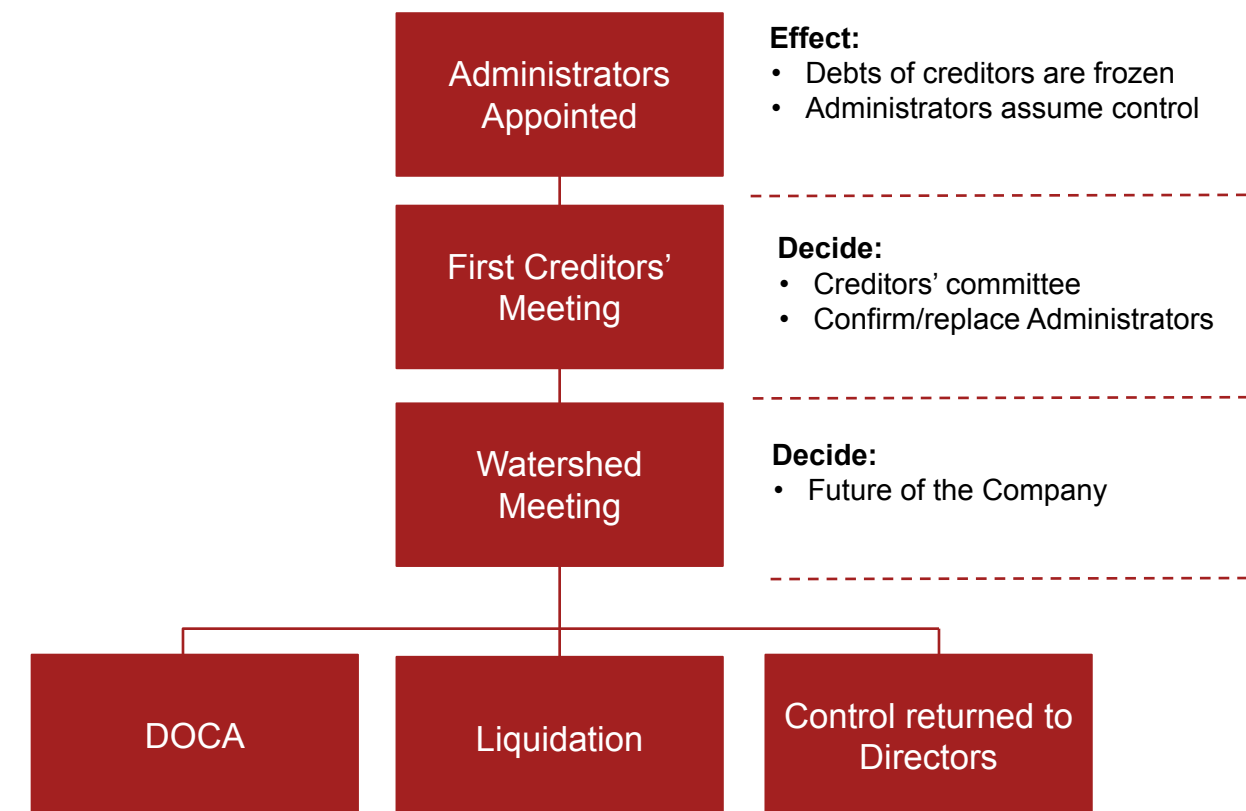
Administrators Appointed

Effect:
• Debts of creditors are frozen
• Administrators assume control

First Creditors' Meeting

Decide:
• Creditors' committee
• Confirm/replace Administrators

Watershed Meeting

Decide:
• Future of the Company

DOCA

Liquidation

Control returned to Directors